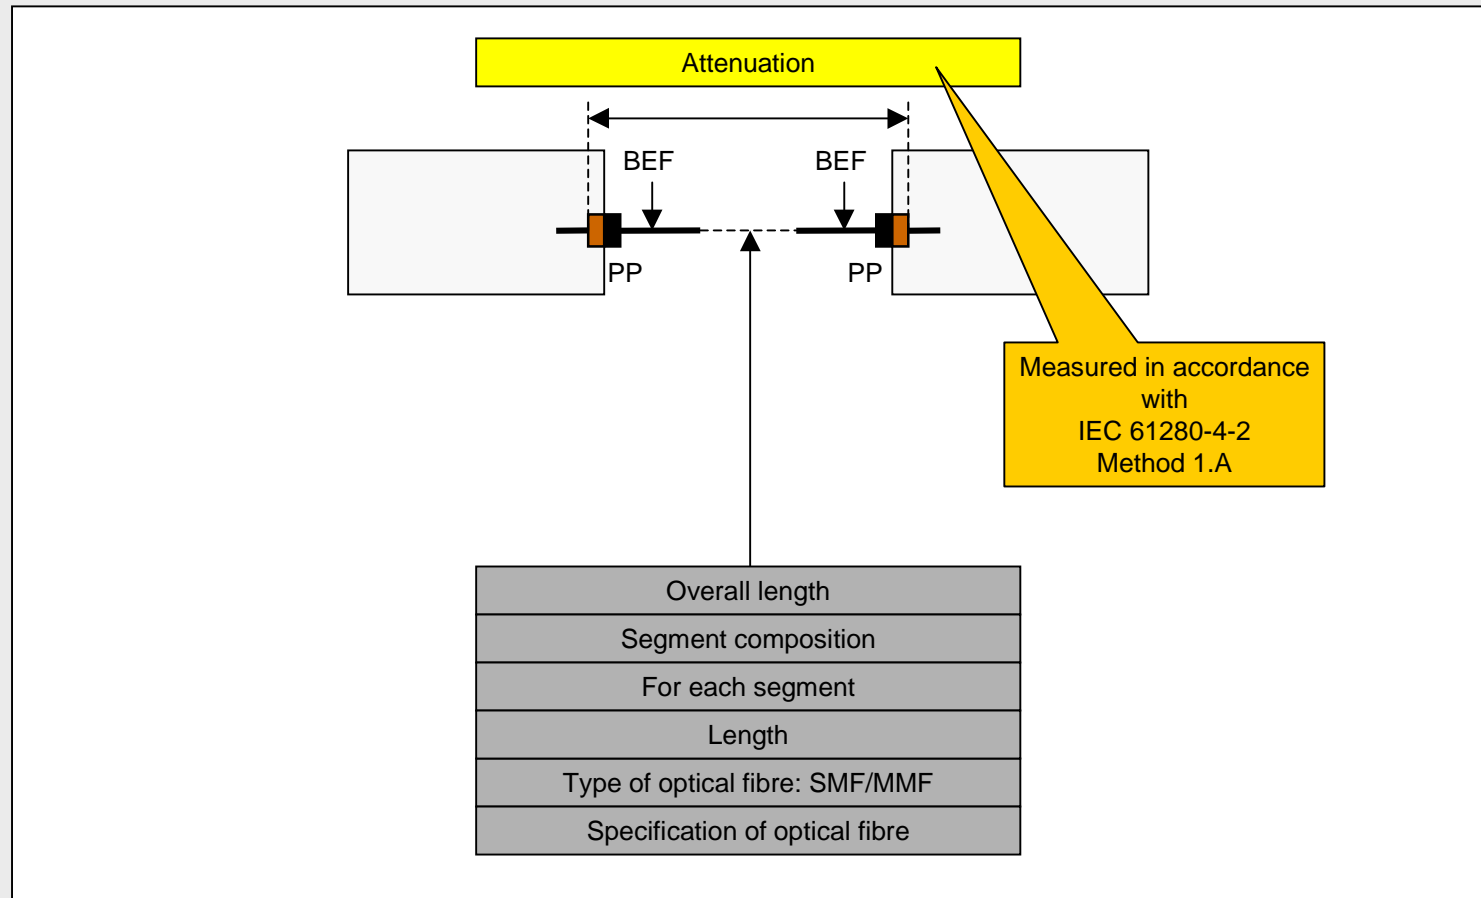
Attenuation

BEF

BEF

PP

PP

Measured in accordance with
IEC 61280-4-2
Method 1.A

| Overall length |
|---|
| Segment composition |
| For each segment |
| Length |
| Type of optical fibre: SMF/MMF |
| Specification of optical fibre |